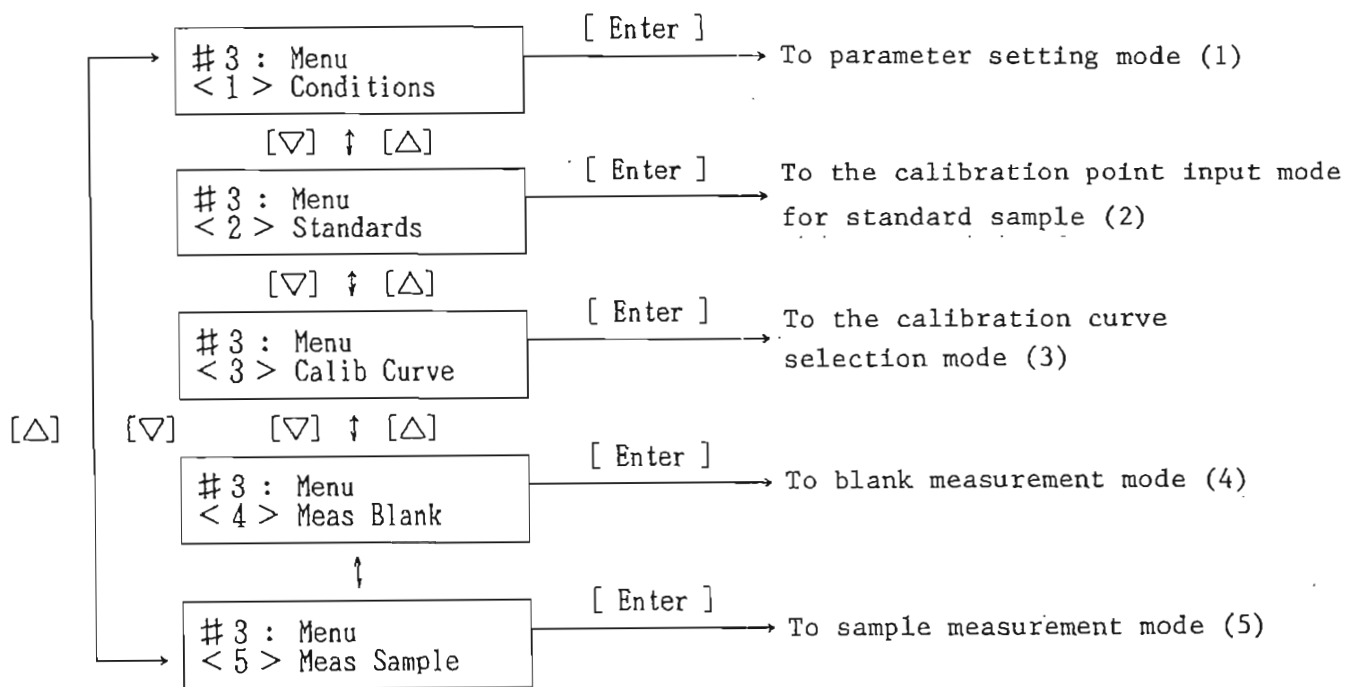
#3 : Menu
< 1 > Conditions

[ Enter ]

To parameter setting mode (1)

[▽] ↕ [△]

#3 : Menu
< 2 > Standards

[ Enter ]

To the calibration point input mode for standard sample (2)

[▽] ↕ [△]

#3 : Menu
< 3 > Calib Curve

[ Enter ]

To the calibration curve selection mode (3)

[△]

[▽]

[▽] ↕ [△]

#3 : Menu
< 4 > Meas Blank

[ Enter ]

To blank measurement mode (4)

#3 : Menu
< 5 > Meas Sample

[ Enter ]

To sample measurement mode (5)